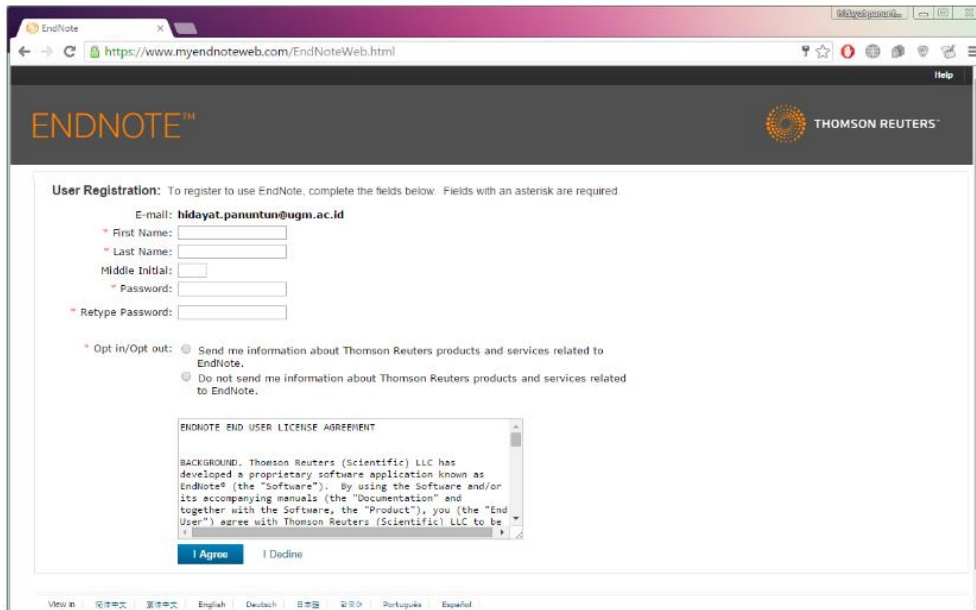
EndNote ×

hidayatpanuntun

https://www.myendnoteweb.com/EndNoteWeb.html

Help

ENDNOTE™

THOMSON REUTERS™

User Registration: To register to use EndNote, complete the fields below. Fields with an asterisk are required.

E-mail: hidayat.panuntun@ugm.ac.id

* First Name:

* Last Name:

Middle Initial:

* Password:

* Retype Password:

* Opt in/Opt out: Send me information about Thomson Reuters products and services related to EndNote.

Do not send me information about Thomson Reuters products and services related to EndNote.

ENDNOTE END USER LICENSE AGREEMENT

BACKGROUND. Thomson Reuters (Scientific) LLC has developed a proprietary software application known as EndNote® (the "Software"). By using the Software and/or its accompanying manuals (the "Documentation" and together with the Software, the "Product"), you (the "End User") agree with Thomson Reuters (Scientific) LLC to be

I Agree I Decline

View in 简体中文 繁體中文 English Deutsch 日本語 한국어 Português Español